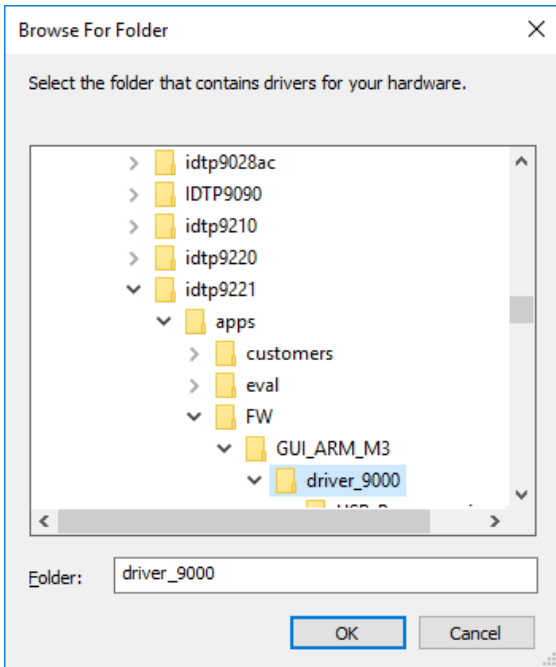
Browse For Folder

Select the folder that contains drivers for your hardware.

idtp9028ac
IDTP9090
idtp9210
idtp9220
idtp9221
apps
customers
eval
FW
GUI_ARM_M3
driver_9000
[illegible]

Folder: driver_9000

OK
Cancel